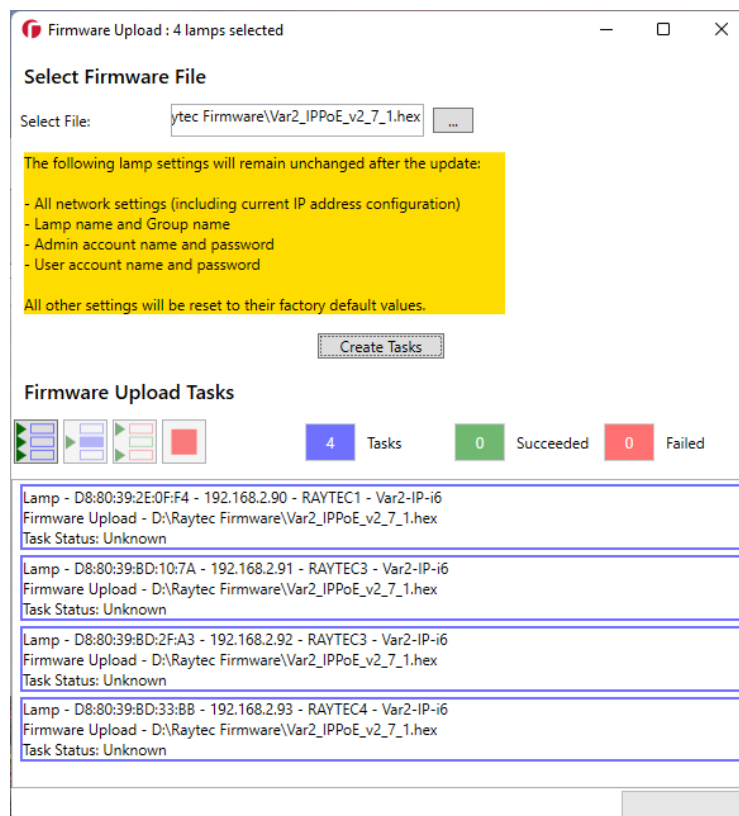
Firmware Upload : 4 lamps selected

Select Firmware File

Select File: ytec Firmware\Var2_IPPoE_v2_7_1.hex ...

The following lamp settings will remain unchanged after the update:

- All network settings (including current IP address configuration)
- Lamp name and Group name
- Admin account name and password
- User account name and password

All other settings will be reset to their factory default values.

Create Tasks

Firmware Upload Tasks

4 Tasks 0 Succeeded 0 Failed

Lamp - D8:80:39:2E:0F:F4 - 192.168.2.90 - RAYTEC1 - Var2-IP-i6
Firmware Upload - D:\Raytec Firmware\Var2_IPPoE_v2_7_1.hex
Task Status: Unknown

Lamp - D8:80:39:BD:10:7A - 192.168.2.91 - RAYTEC3 - Var2-IP-i6
Firmware Upload - D:\Raytec Firmware\Var2_IPPoE_v2_7_1.hex
Task Status: Unknown

Lamp - D8:80:39:BD:2F:A3 - 192.168.2.92 - RAYTEC3 - Var2-IP-i6
Firmware Upload - D:\Raytec Firmware\Var2_IPPoE_v2_7_1.hex
Task Status: Unknown

Lamp - D8:80:39:BD:33:BB - 192.168.2.93 - RAYTEC4 - Var2-IP-i6
Firmware Upload - D:\Raytec Firmware\Var2_IPPoE_v2_7_1.hex
Task Status: Unknown